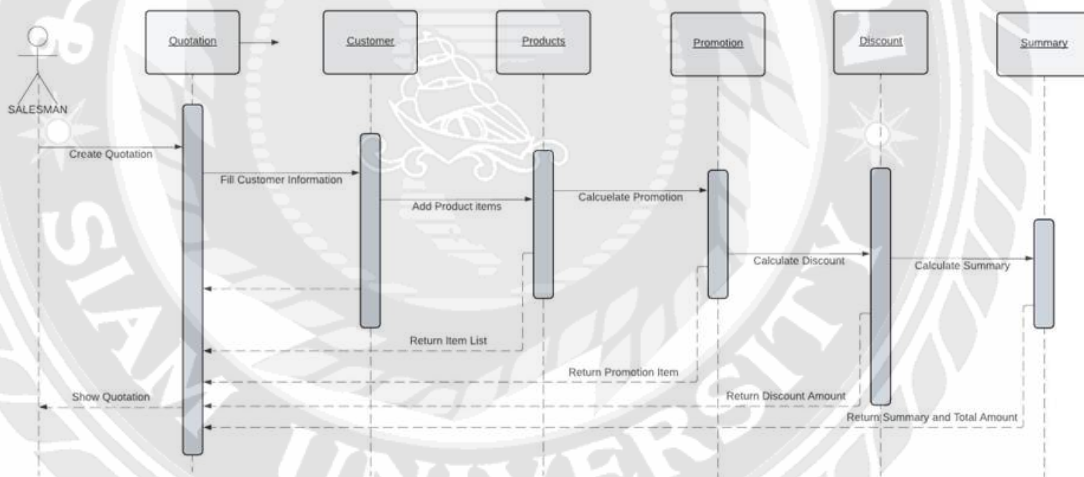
Quotation

Customer

Products

Promotion

Discount

Summary

SALESMAN

Create Quotation

Fill Customer Information

Add Product items

Calcuelate Promotion

Calculate Discount

Calculate Summary

Return Item List

Return Promotion Item

Show Quotation

Return Discount Amount

Return Summary and Total Amount

SIAM UNIVERSITY